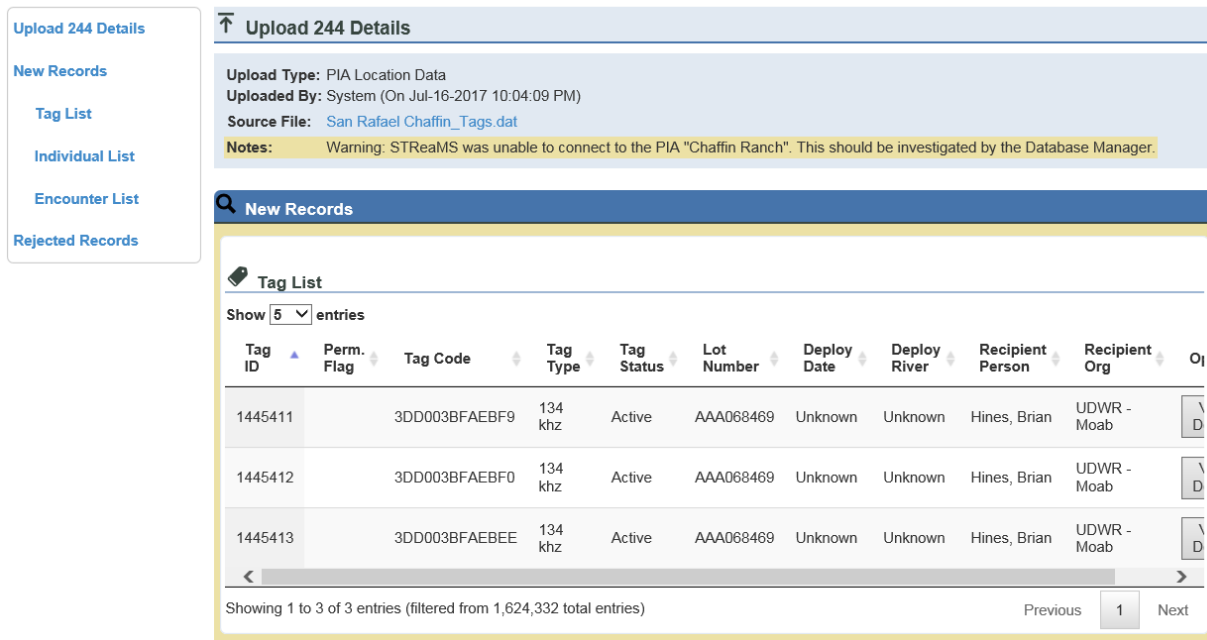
Upload 244 Details
New Records
Tag List
Individual List
Encounter List
Rejected Records

Upload 244 Details

Upload Type: PIA Location Data
Uploaded By: System (On Jul-16-2017 10:04:09 PM)
Source File: San Rafael Chaffin_Tags.dat
Notes: Warning: STReaMS was unable to connect to the PIA "Chaffin Ranch". This should be investigated by the Database Manager.

New Records

Tag List

Show 5 entries

| Tag ID | Perm. Flag | Tag Code | Tag Type | Tag Status | Lot Number | Deploy Date | Deploy River | Recipient Person | Recipient Org | Op |
|---|---|---|---|---|---|---|---|---|---|---|
| 1445411 | | 3DD003BFAEBF9 | 134 khz | Active | AAA068469 | Unknown | Unknown | Hines, Brian | UDWR - Moab | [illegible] |
| 1445412 | | 3DD003BFAEBF0 | 134 khz | Active | AAA068469 | Unknown | Unknown | Hines, Brian | UDWR - Moab | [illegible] |
| 1445413 | | 3DD003BFAEBEE | 134 khz | Active | AAA068469 | Unknown | Unknown | Hines, Brian | UDWR - Moab | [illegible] |

Showing 1 to 3 of 3 entries (filtered from 1,624,332 total entries)

Previous 1 Next